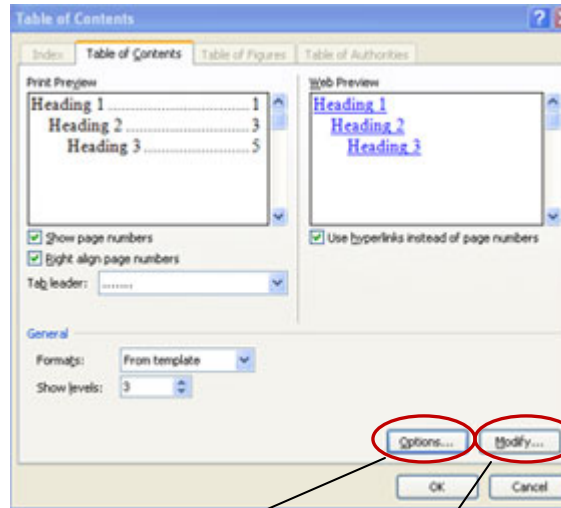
Table of Contents

Index | Table of Contents | Table of Figures | Table of Authorities

Print Preview

Heading 1 ........................ 1
Heading 2 ........................ 3
Heading 3 ........................ 5

Show page numbers
Right align page numbers
Tab leader: .......

Web Preview

Heading 1
Heading 2
Heading 3

Use hyperlinks instead of page numbers

General

Formats: From template
Show levels: 3

Options...
Modify...

OK
Cancel